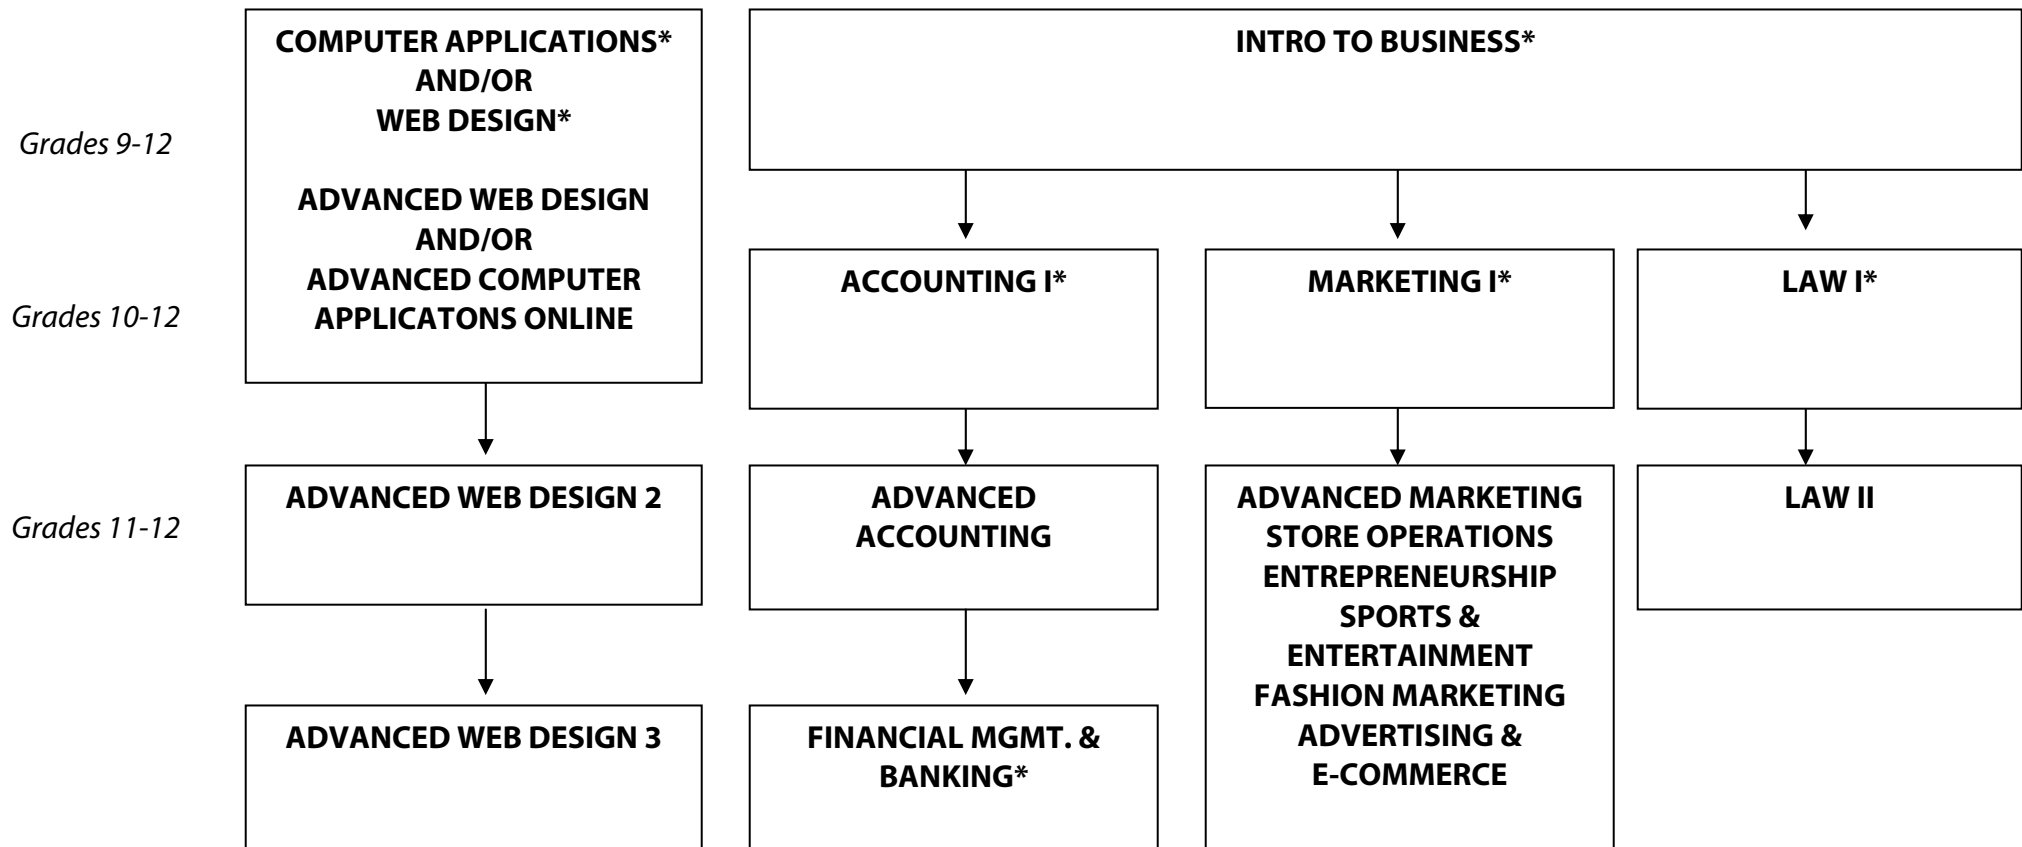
Grades 9-12

COMPUTER APPLICATIONS*
AND/OR
WEB DESIGN*

ADVANCED WEB DESIGN
AND/OR
ADVANCED COMPUTER
APPLICATONS ONLINE

INTRO TO BUSINESS*

Grades 10-12

ACCOUNTING I*

MARKETING I*

LAW I*

Grades 11-12

ADVANCED WEB DESIGN 2

ADVANCED ACCOUNTING

ADVANCED MARKETING
STORE OPERATIONS
ENTREPRENEURSHIP
SPORTS &
ENTERTAINMENT
FASHION MARKETING
ADVERTISING &
E-COMMERCE

LAW II

ADVANCED WEB DESIGN 3

FINANCIAL MGMT. &
BANKING*